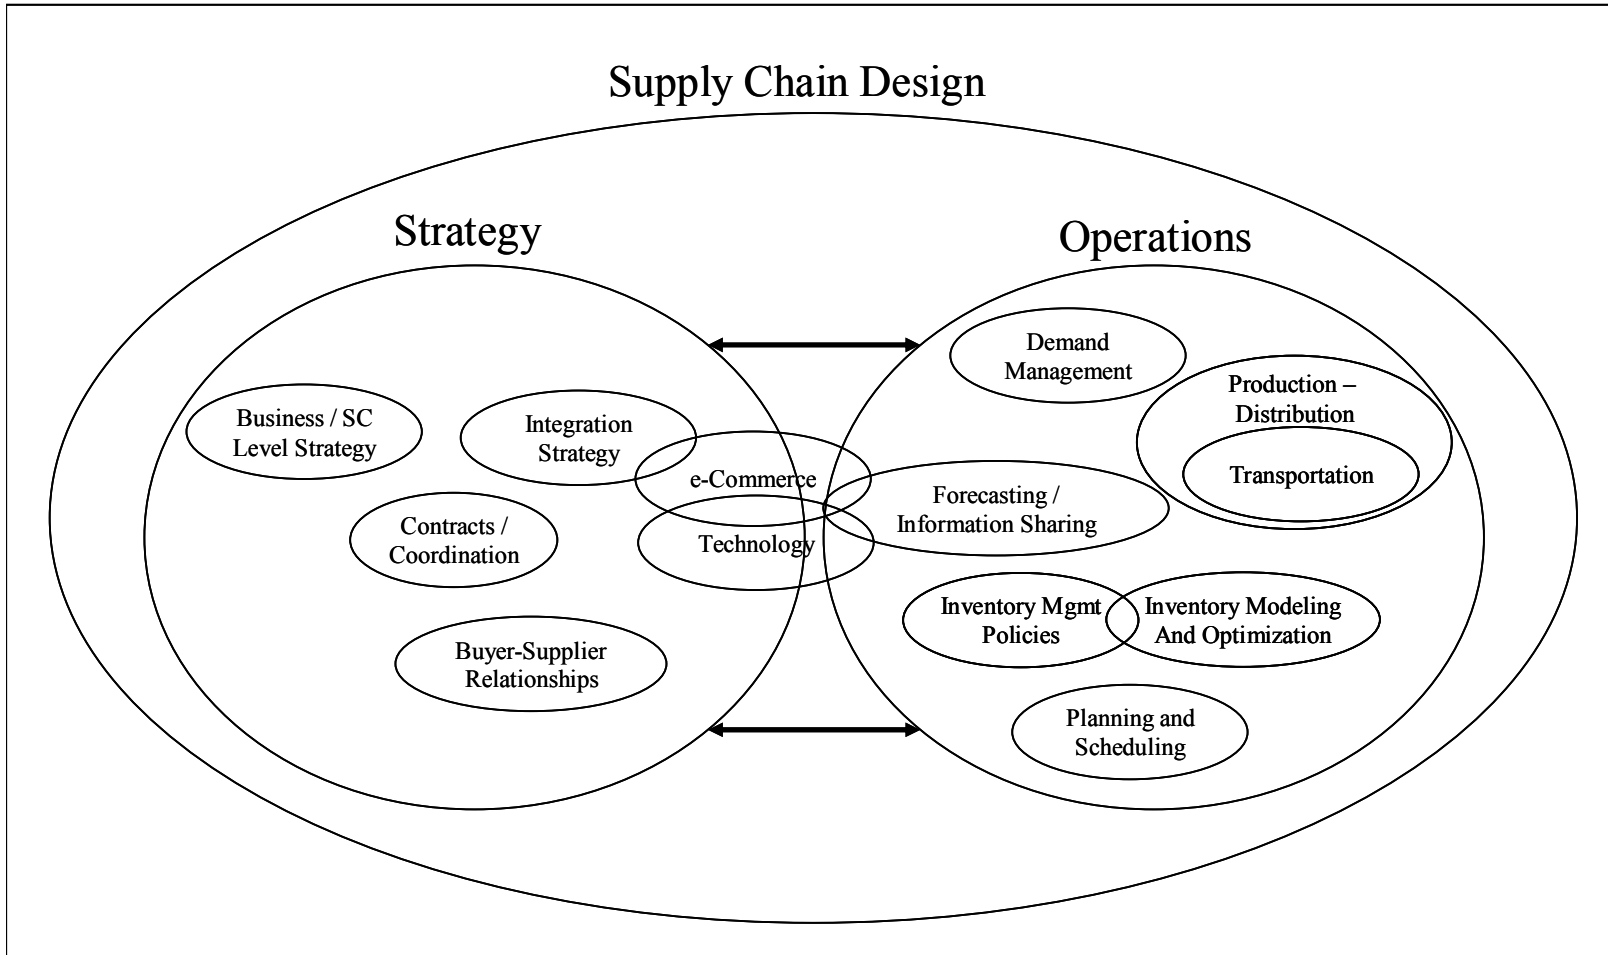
Supply Chain Design

Strategy

Operations

Business / SC Level Strategy

Integration Strategy

Contracts / Coordination

Buyer-Supplier Relationships

e-Commerce

Technology

Demand Management

Production – Distribution

Transportation

Forecasting / Information Sharing

Inventory Mgmt Policies

Inventory Modeling And Optimization

Planning and Scheduling